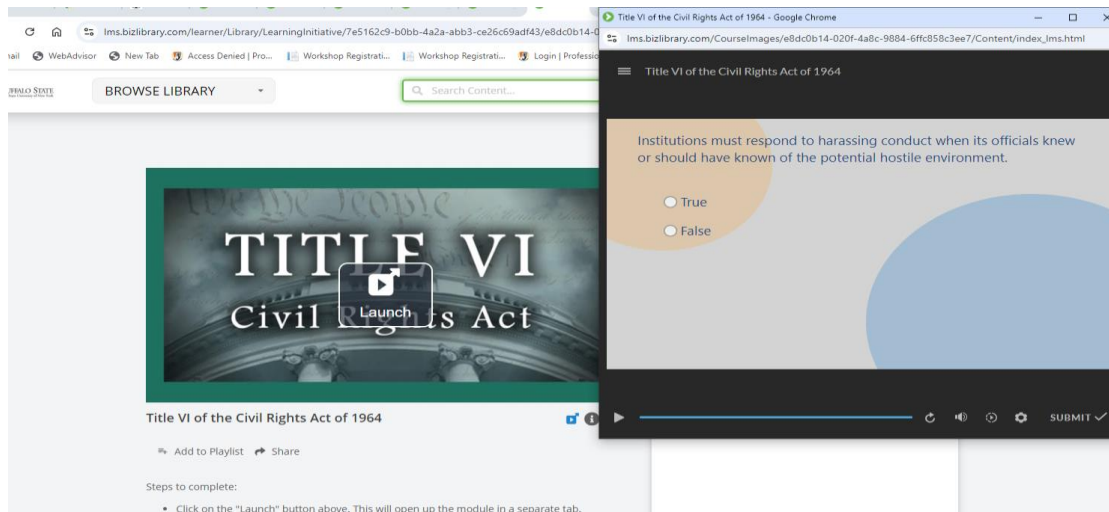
lms.bizlibrary.com/learner/Library/LearningInitiative/7e5162c9-b0bb-4a2a-abb3-ce26c69adf43/e8dc0b14-0

ail WebAdvisor New Tab Access Denied | Pro... Workshop Registrati... Workshop Registrati... Login | Professio

FFALO STATE

BROWSE LIBRARY

Search Content...

We the People

TITLE VI

Civil Rights Act

Launch

Title VI of the Civil Rights Act of 1964

Add to Playlist Share

Steps to complete:

• Click on the "Launch" button above. This will open up the module in a separate tab.

Title VI of the Civil Rights Act of 1964 - Google Chrome

lms.bizlibrary.com/CourseImages/e8dc0b14-020f-4a8c-9884-6ffc858c3ee7/Content/index_lms.html

Title VI of the Civil Rights Act of 1964

Institutions must respond to harassing conduct when its officials knew or should have known of the potential hostile environment.

True

False

SUBMIT